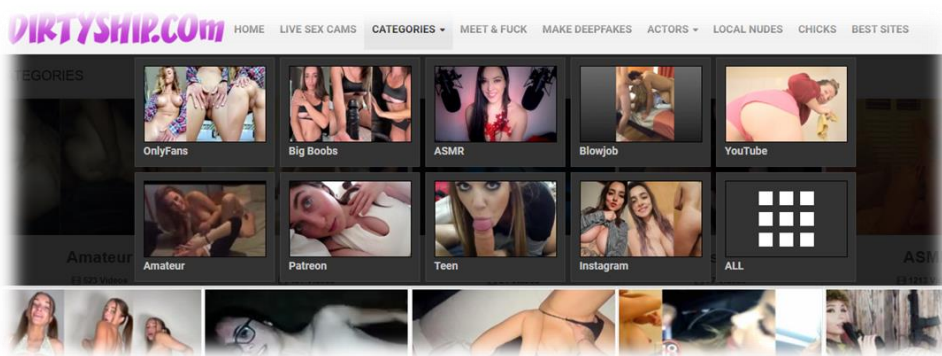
DIRTYSHIP.COM

HOME LIVE SEX CAMS CATEGORIES MEET & FUCK MAKE DEEPFAKES ACTORS LOCAL NUDES CHICKS BEST SITES

TEGORIES

OnlyFans
Big Boobs
ASMR
Blowjob
YouTube
Amateur
Patreon
Teen
Instagram
ALL

Amateur
ASM